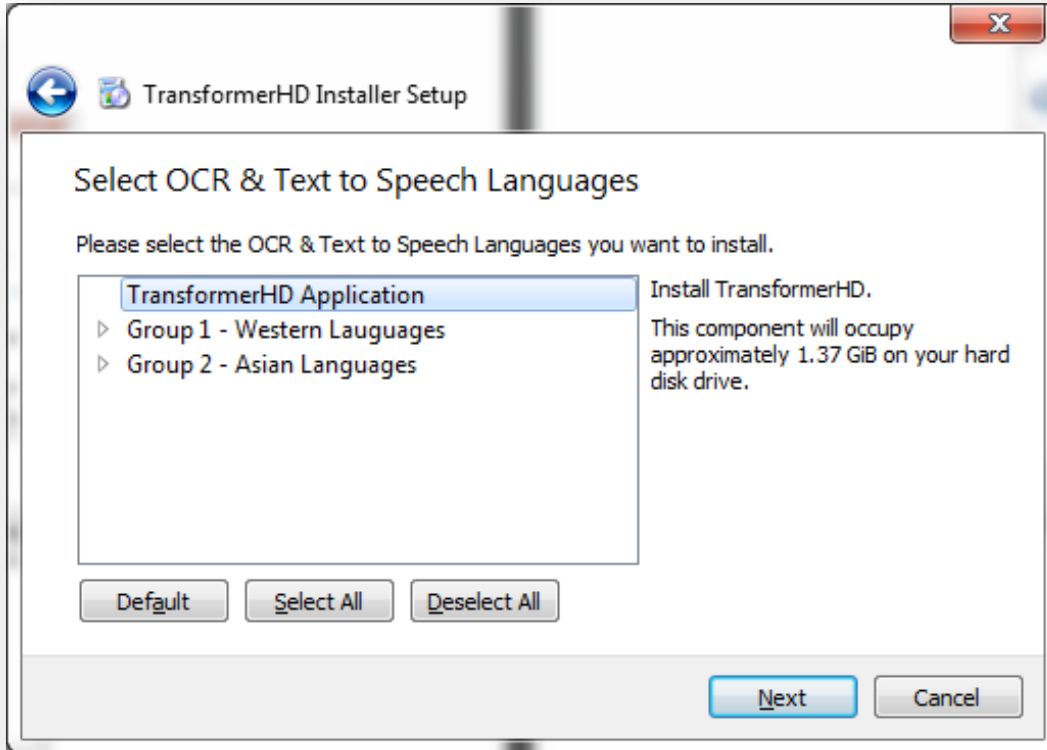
TransformerHD Installer Setup

Select OCR & Text to Speech Languages

Please select the OCR & Text to Speech Languages you want to install.

TransformerHD Application
Group 1 - Western Lauguages
Group 2 - Asian Languages

Install TransformerHD.

This component will occupy approximately 1.37 GiB on your hard disk drive.

Default
Select All
Deselect All

Next
Cancel